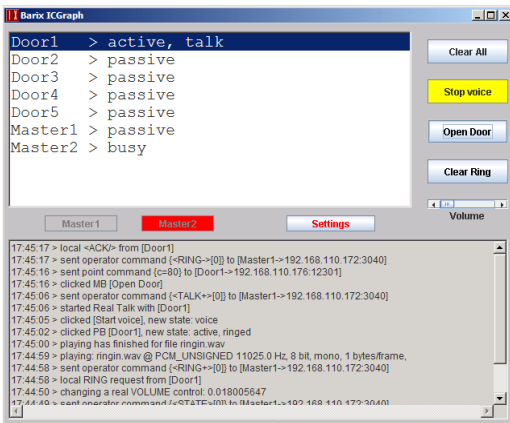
Barix ICGraph

Door1 > active, talk
Door2 > passive
Door3 > passive
Door4 > passive
Door5 > passive
Master1 > passive
Master2 > busy

Clear All

Stop voice

Open Door

Clear Ring

Volume

Master1

Master2

Settings

17:45:17 > local <ACK/> from [Door1]
17:45:17 > sent operator command {<RING->[0]} to [Master1->192.168.110.172:3040]
17:45:16 > sent point command {c=80} to [Door1->192.168.110.176:12301]
17:45:16 > clicked MB [Open Door]
17:45:06 > sent operator command {<TALK+>[0]} to [Master1->192.168.110.172:3040]
17:45:06 > started Real Talk with [Door1]
17:45:05 > clicked [Start voice], new state: voice
17:45:02 > clicked PB [Door1], new state: active, ringed
17:45:00 > playing has finished for file ringin.wav
17:44:59 > playing: ringin.wav @ PCM_UNSIGNED 11025.0 Hz, 8 bit, mono, 1 bytes/frame,
17:44:58 > sent operator command {<RING+>[0]} to [Master1->192.168.110.172:3040]
17:44:58 > local RING request from [Door1]
17:44:50 > changing a real VOLUME control: 0.018005647
17:44:49 > sent operator command {<STATE>[0]} to [Master1->192.168.110.172:3040]